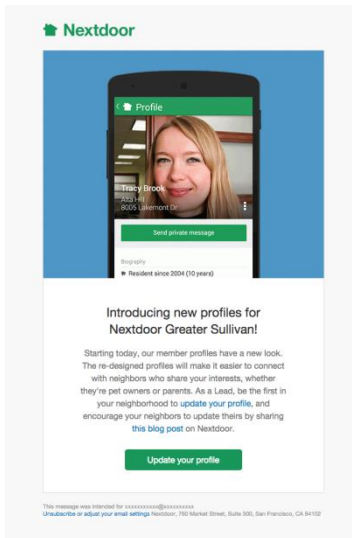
Nextdoor

Profile

Tracy Brook
Alta Hill
8005 Lakemont Dr

Send private message

Biography

Resident since 2004 (10 years)

Introducing new profiles for Nextdoor Greater Sullivan!

Starting today, our member profiles have a new look. The re-designed profiles will make it easier to connect with neighbors who share your interests, whether they're pet owners or parents. As a Lead, be the first in your neighborhood to update your profile, and encourage your neighbors to update theirs by sharing this blog post on Nextdoor.

Update your profile

This message was intended for xxxxxxxxxx@xxxxxxxxx
Unsubscribe or adjust your email settings Nextdoor, 760 Market Street, Suite 500, San Francisco, CA 94102